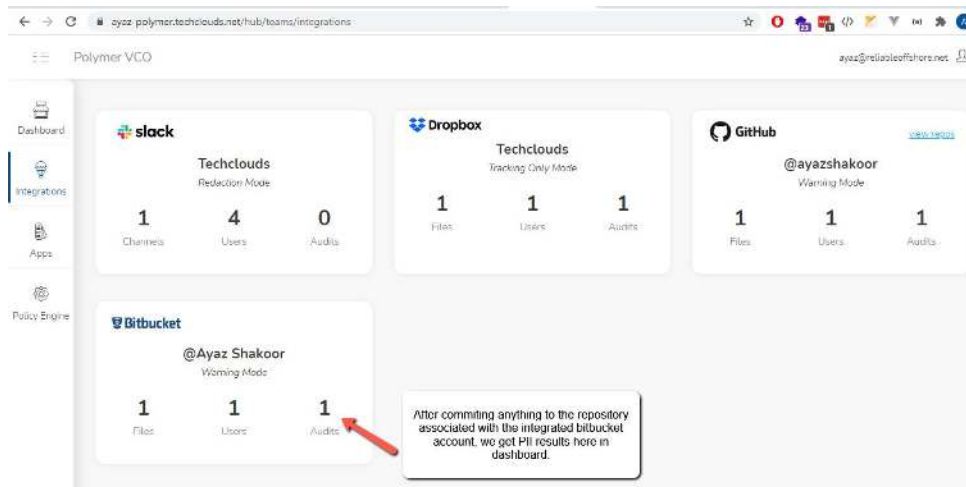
ayaz.polymer.techclouds.net/hub/teams/integrations

Polymer VCO

ayaz@reliableoffshore.net

Dashboard

Integrations

Apps

Policy Engine

slack

Techclouds

Redaction Mode

1 Channels

4 Users

0 Audits

Dropbox

Techclouds

Tracking Only Mode

1 Files

1 Users

1 Audits

GitHub

view repos

@ayazshakoor

Warning Mode

1 Files

1 Users

1 Audits

Bitbucket

@Ayaz Shakoor

Warning Mode

1 Files

1 Users

1 Audits

After commiting anything to the repository associated with the integrated bitbucket account, we get PII results here in dashboard.